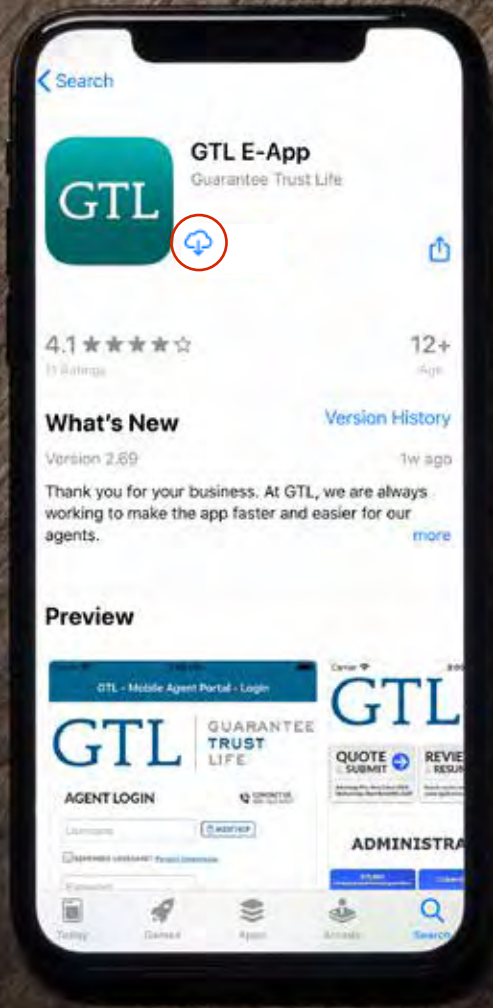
< Search

GTL

GTL E-App
Guarantee Trust Life

4.1 ★★★★☆
11 Ratings

12+
Age

What's New
Version History

Version 2.69
1w ago

Thank you for your business. At GTL, we are always working to make the app faster and easier for our agents.
more

Preview

GTL - Mobile Agent Portal - Login

GTL GUARANTEE TRUST LIFE

AGENT LOGIN

Username

Remember Username? Forgot Username

Password

GTL

QUOTE & SUBMIT

REVIE & RESUM

ADMINISTRA

Today
Games
Apps
Arcade
Search